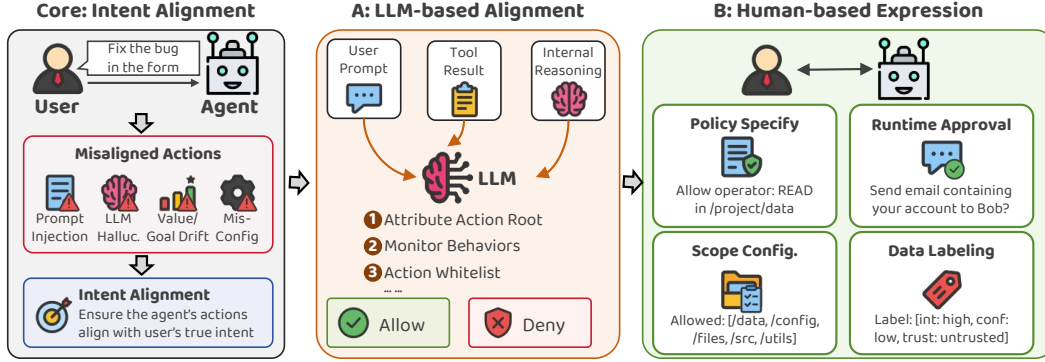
Core: Intent Alignment

Fix the bug in the form

User

Agent

Misaligned Actions

Prompt Injection

LLM Halluc.

Value/ Goal Drift

Mis-Config

Intent Alignment

Ensure the agent's actions align with user's true intent

A: LLM-based Alignment

User Prompt

Tool Result

Internal Reasoning

LLM

1 Attribute Action Root

2 Monitor Behaviors

3 Action Whitelist

... ...

Allow

Deny

B: Human-based Expression

Policy Specify

Allow operator: READ in /project/data

Runtime Approval

Send email containing your account to Bob?

Scope Config.

Allowed: [/data, /config, /files, /src, /utils]

Data Labeling

Label: [int: high, conf: low, trust: untrusted]